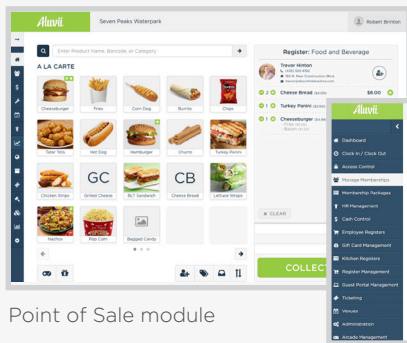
Aluvii

Seven Peaks Waterpark

Robert Brinton

Enter Product Name, Barcode, or Category

A LA CARTE

Cheeseburger

Fries

Corn Dog

Burrito

Chips

Tater Tots

Hot Dog

Hamburger

Churro

Turkey Panini

Chicken Strips

GC

Grilled Cheese

BLT Sandwich

CB

Cheese Bread

Lettuce Wraps

Nachos

Pop Corn

Bagged Candy

Register: Food and Beverage

Trevor Hinton

2 Cheese Bread

$8.00

1 Turkey Panini

1 Cheeseburger

CLEAR

COLLEC

Aluvii

Dashboard

Clock In / Clock Out

Access Control

Manage Memberships

Membership Packages

HR Management

Cash Control

Employee Registers

Gift Card Management

Kitchen Registers

Register Management

Guest Portal Management

Ticketing

Venues

Administration

Arcade Management

Point of Sale module